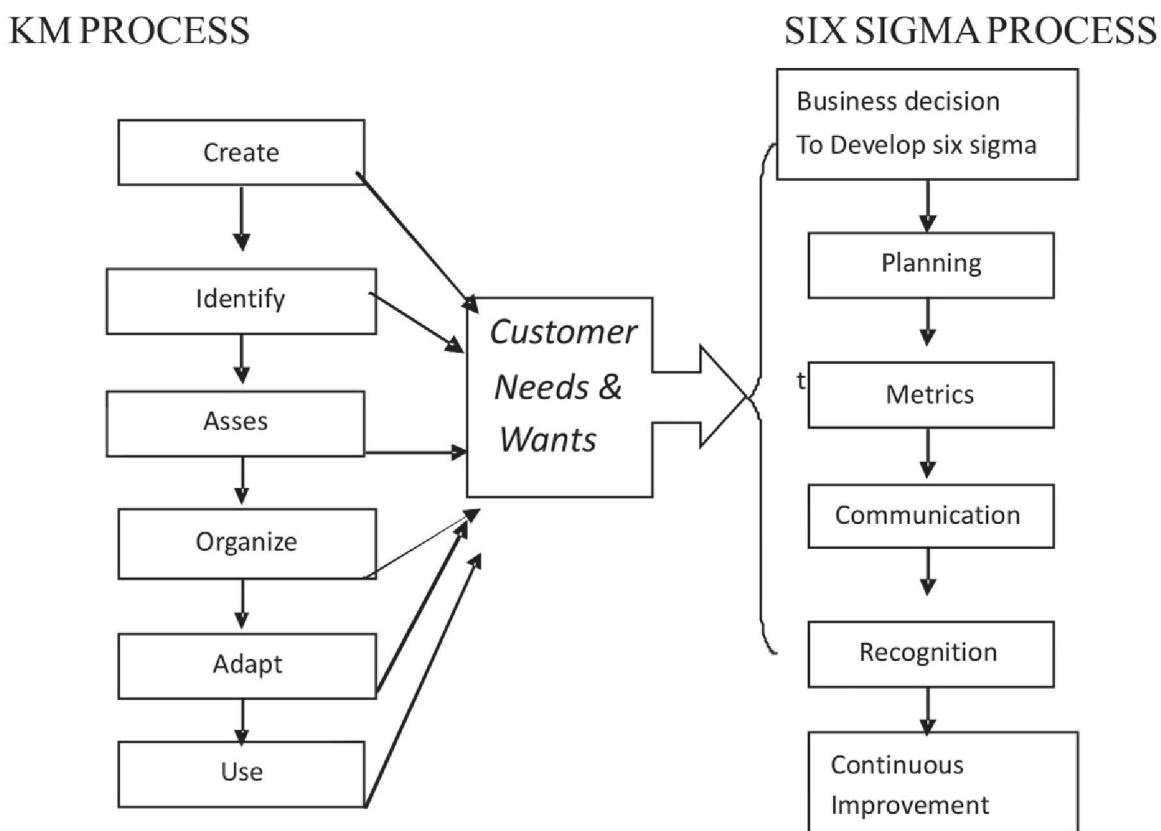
KM PROCESS

SIX SIGMA PROCESS

Create

Identify

Asses

Organize

Adapt

Use

Customer Needs & Wants

Business decision To Develop six sigma

Planning

t

Metrics

Communication

Recognition

Continuous Improvement